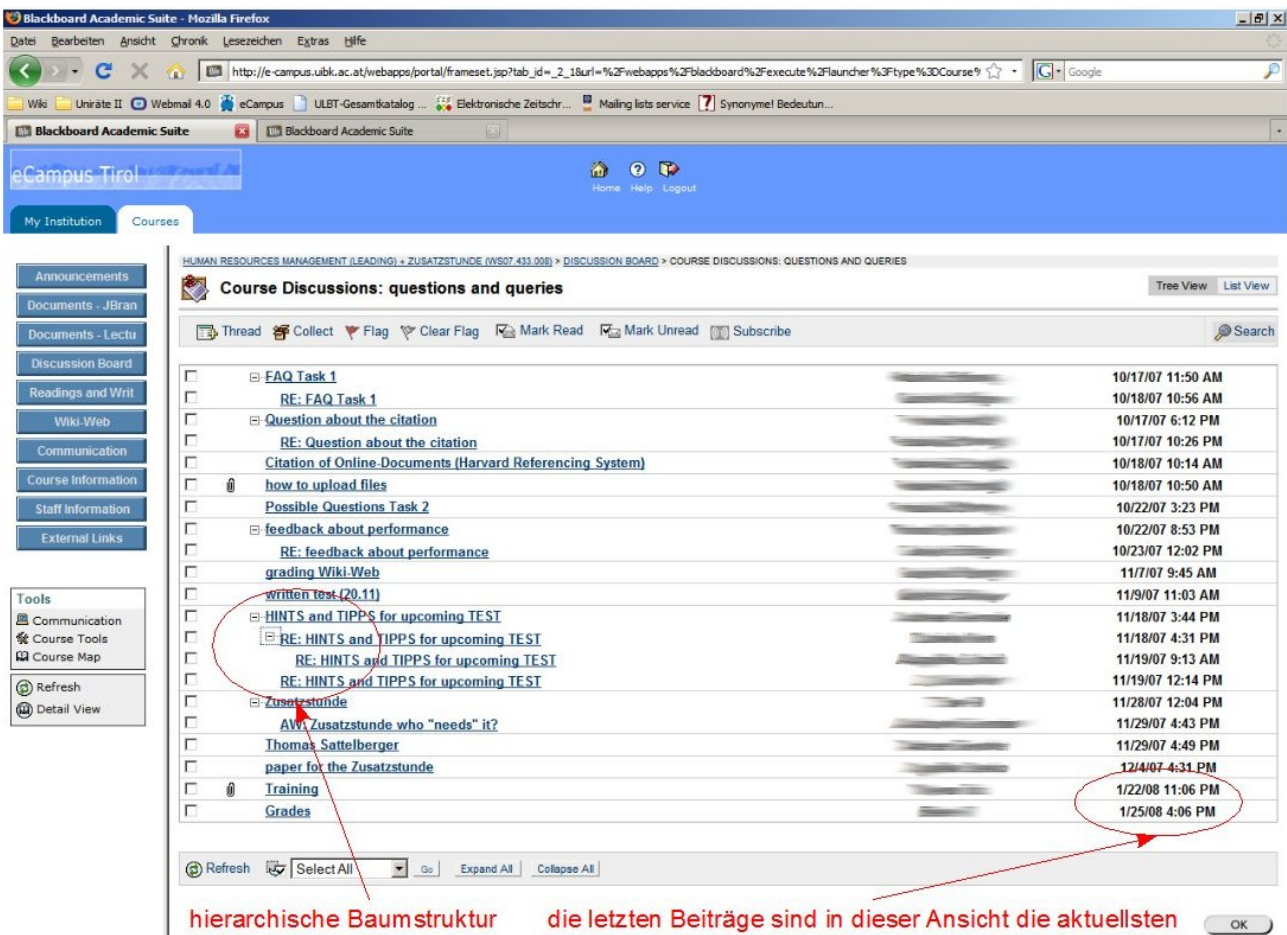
Blackboard Academic Suite - Mozilla Firefox

Datei Bearbeiten Ansicht Chronik Lesezeichen Extras Hilfe

http://e-campus.uibk.ac.at/webapps/portal/frameset.jsp?tab_id=_2_1&url=%2Fwebapps%2Fblackboard%2Fexecute%2Flauncher%3Ftype%3DCourse%

Google

Wiki Uniräte II Webmail 4.0 eCampus ULBT-Gesamtkatalog ... Elektronische Zeitschr... Mailing lists service Synonyme! Bedeutun...

Blackboard Academic Suite | Blackboard Academic Suite

eCampus Tirol

Home Help Logout

My Institution | Courses

Announcements
Documents - JBran
Documents - Lectu
Discussion Board
Readings and Writ
Wiki-Web
Communication
Course Information
Staff Information
External Links

Tools
Communication
Course Tools
Course Map

Refresh
Detail View

HUMAN RESOURCES MANAGEMENT (LEADING) + ZUSATZSTUNDE (WS07.433.008) > DISCUSSION BOARD > COURSE DISCUSSIONS: QUESTIONS AND QUERIES

Course Discussions: questions and queries

Tree View | List View

Thread Collect Flag Clear Flag Mark Read Mark Unread Subscribe Search

| | | |
|---|---|---|
| FAQ Task 1 | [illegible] | 10/17/07 11:50 AM |
| RE: FAQ Task 1 | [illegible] | 10/18/07 10:56 AM |
| Question about the citation | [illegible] | 10/17/07 6:12 PM |
| RE: Question about the citation | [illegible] | 10/17/07 10:26 PM |
| Citation of Online-Documents (Harvard Referencing System) | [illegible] | 10/18/07 10:14 AM |
| how to upload files | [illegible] | 10/18/07 10:50 AM |
| Possible Questions Task 2 | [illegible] | 10/22/07 3:23 PM |
| feedback about performance | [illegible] | 10/22/07 8:53 PM |
| RE: feedback about performance | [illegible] | 10/23/07 12:02 PM |
| grading Wiki-Web | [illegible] | 11/7/07 9:45 AM |
| written test (20.11) | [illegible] | 11/9/07 11:03 AM |
| HINTS and TIPPS for upcoming TEST | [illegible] | 11/18/07 3:44 PM |
| RE: HINTS and TIPPS for upcoming TEST | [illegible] | 11/18/07 4:31 PM |
| RE: HINTS and TIPPS for upcoming TEST | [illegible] | 11/19/07 9:13 AM |
| RE: HINTS and TIPPS for upcoming TEST | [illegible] | 11/19/07 12:14 PM |
| Zusatzstunde | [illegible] | 11/28/07 12:04 PM |
| AW: Zusatzstunde who "needs" it? | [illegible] | 11/29/07 4:43 PM |
| Thomas Sattelberger | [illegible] | 11/29/07 4:49 PM |
| paper for the Zusatzstunde | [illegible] | 12/4/07 4:31 PM |
| Training | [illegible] | 1/22/08 11:06 PM |
| Grades | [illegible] | 1/25/08 4:06 PM |

Refresh Select All Go Expand All Collapse All

hierarchische Baumstruktur die letzten Beiträge sind in dieser Ansicht die aktuellsten OK